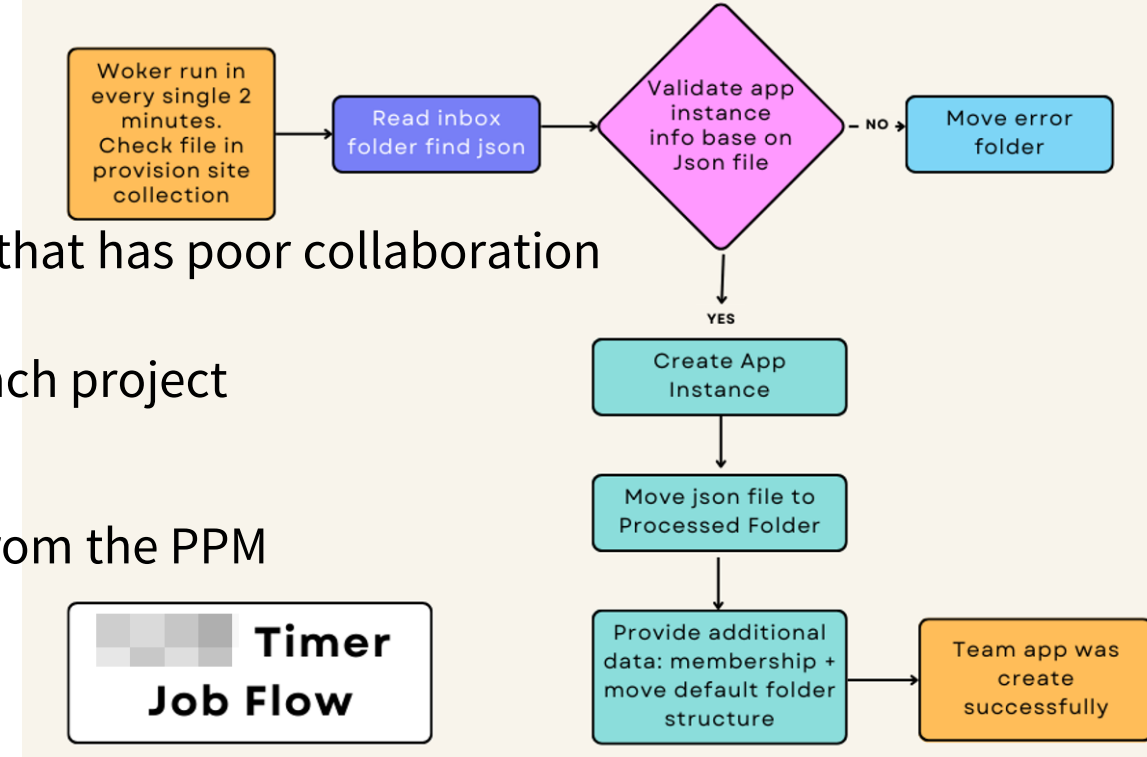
Woker run in every single 2 minutes. Check file in provision site collection

Read inbox folder find json

Validate app instance info base on Json file

NO

Move error folder

that has poor collaboration

YES

ch project

Create App Instance

Move json file to Processed Folder

om the PPM

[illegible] Timer Job Flow

Provide additional data: membership + move default folder structure

Team app was create successfully